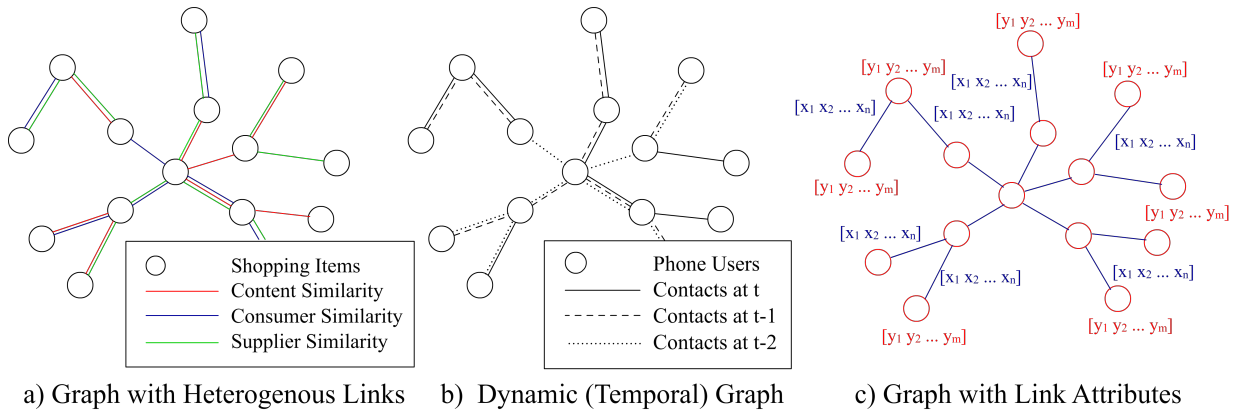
Shopping Items
Content Similarity
Consumer Similarity
Supplier Similarity

a) Graph with Heterogenous Links

Phone Users
Contacts at t
Contacts at t-1
Contacts at t-2

b) Dynamic (Temporal) Graph

$[y_1\ y_2\ ...\ y_m]$
$[y_1\ y_2\ ...\ y_m]$
$[x_1\ x_2\ ...\ x_n]$
$[y_1\ y_2\ ...\ y_m]$
$[x_1\ x_2\ ...\ x_n]$
$[x_1\ x_2\ ...\ x_n]$
$[x_1\ x_2\ ...\ x_n]$
$[y_1\ y_2\ ...\ y_m]$
$[y_1\ y_2\ ...\ y_m]$
$[x_1\ x_2\ ...\ x_n]$
$[x_1\ x_2\ ...\ x_n]$
$[x_1\ x_2\ ...\ x_n]$
$[y_1\ y_2\ ...\ y_m]$
$[y_1\ y_2\ ...\ y_m]$

c) Graph with Link Attributes